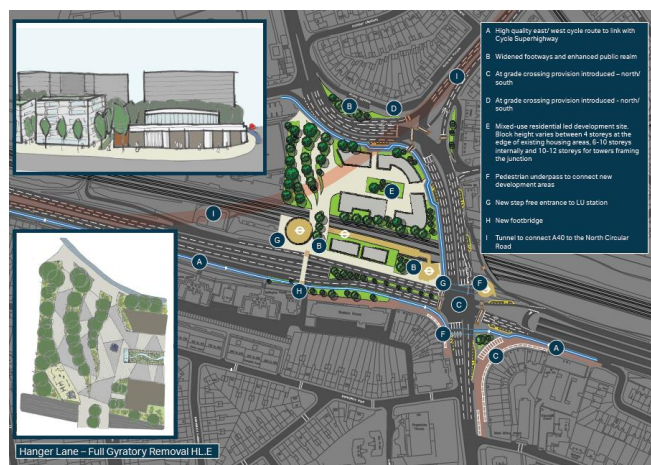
A High quality east/ west cycle route to link with Cycle Superhighway

B Widened footways and enhanced public realm

C At grade crossing provision introduced – north/ south

D At grade crossing provision introduced - north/ south

E Mixed-use residential led development site. Block height varies between 4 storeys at the edge of existing housing areas, 6-10 storeys internally and 10-12 storeys for towers framing the junction

F Pedestrian underpass to connect new development areas

G New step free entrance to LU station

H New footbridge

I Tunnel to connect A40 to the North Circular Road

A
B
B
B
C
C
D
E
F
F
G
G
H
I
I
A

Hanger Lane – Full Gyratory Removal HLE